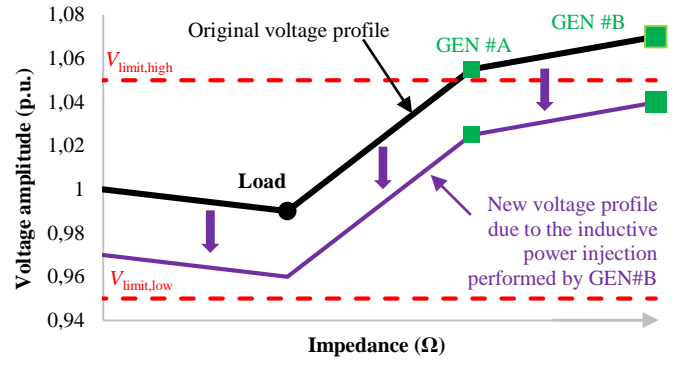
1,08
1,06
1,04
1,02
1
0,98
0,96
0,94

Voltage amplitude (p.u.)

Original voltage profile

GEN #A

GEN #B

$V_{\text{limit,high}}$

Load

New voltage profile due to the inductive power injection performed by GEN#B

$V_{\text{limit,low}}$

Impedance (Ω)